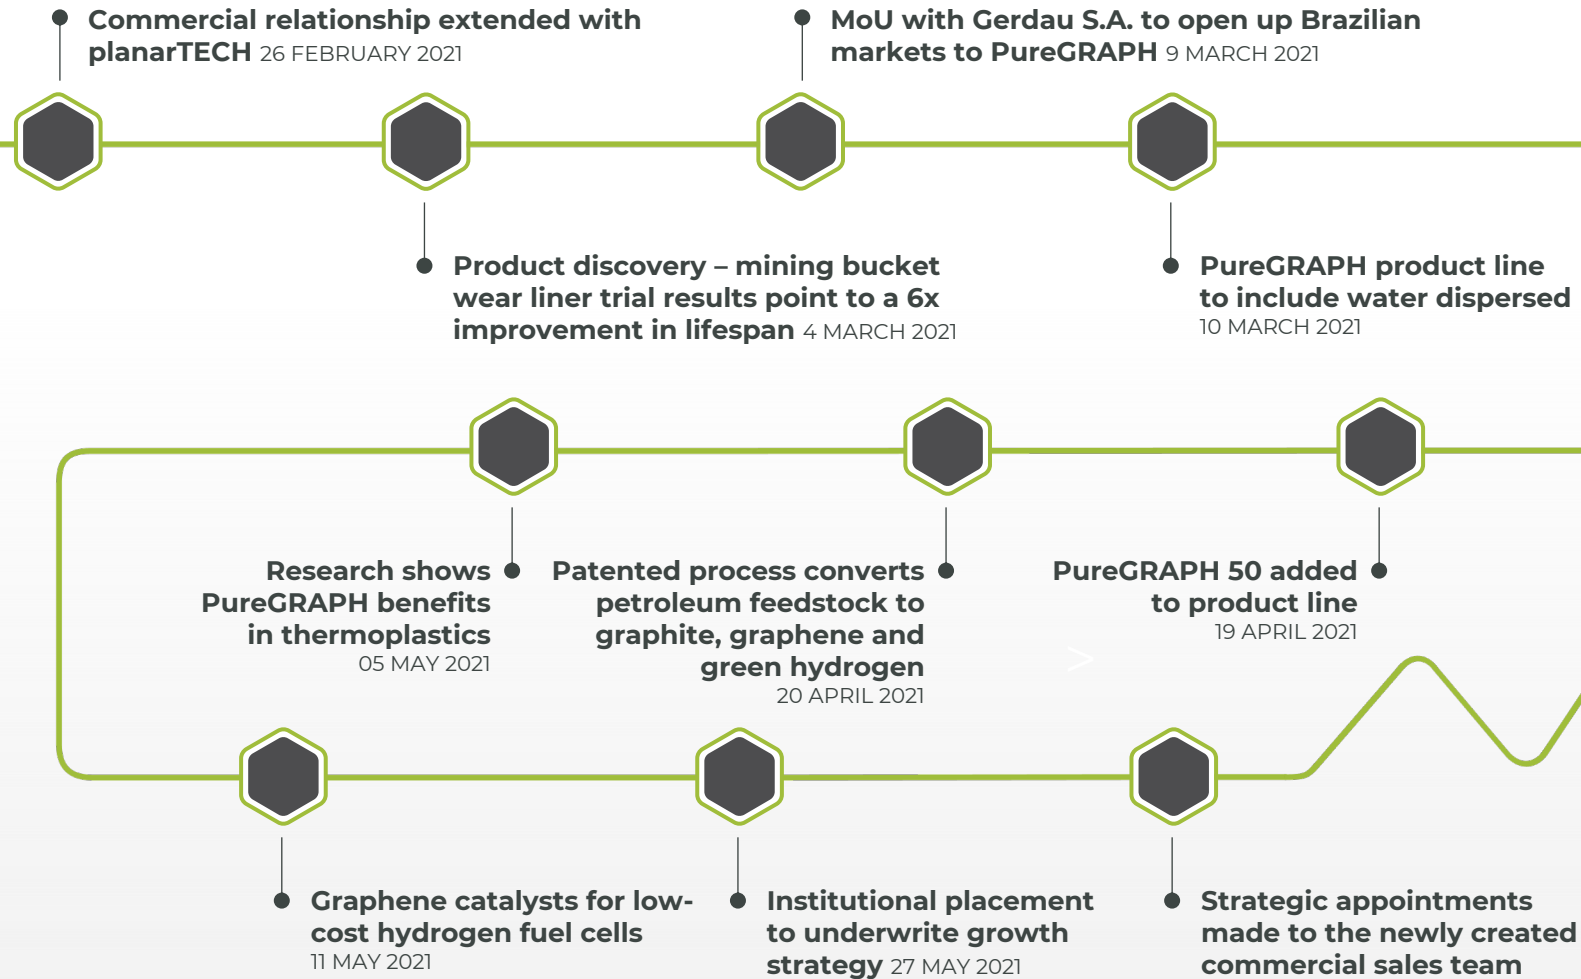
Commercial relationship extended with planarTECH 26 FEBRUARY 2021

MoU with Gerdau S.A. to open up Brazilian markets to PureGRAPH 9 MARCH 2021

Product discovery – mining bucket wear liner trial results point to a 6x improvement in lifespan 4 MARCH 2021

PureGRAPH product line to include water dispersed 10 MARCH 2021

Research shows PureGRAPH benefits in thermoplastics 05 MAY 2021

Patented process converts petroleum feedstock to graphite, graphene and green hydrogen 20 APRIL 2021

PureGRAPH 50 added to product line 19 APRIL 2021

Graphene catalysts for low-cost hydrogen fuel cells 11 MAY 2021

Institutional placement to underwrite growth strategy 27 MAY 2021

Strategic appointments made to the newly created commercial sales team